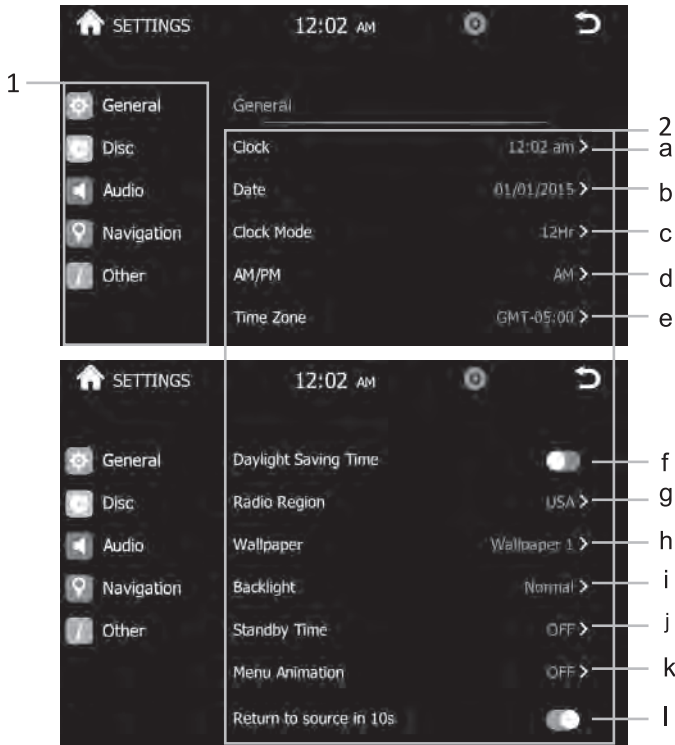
SETTINGS 12:02 AM

1

General
Disc
Audio
Navigation
Other

General

2

Clock 12:02 am > a
Date 01/01/2015 > b
Clock Mode 12Hr > c
AM/PM AM > d
Time Zone GMT-05:00 > e

SETTINGS 12:02 AM

General
Disc
Audio
Navigation
Other

Daylight Saving Time f
Radio Region USA > g
Wallpaper Wallpaper 1 > h
Backlight Normal > i
Standby Time OFF > j
Menu Animation OFF > k
Return to source in 10s l